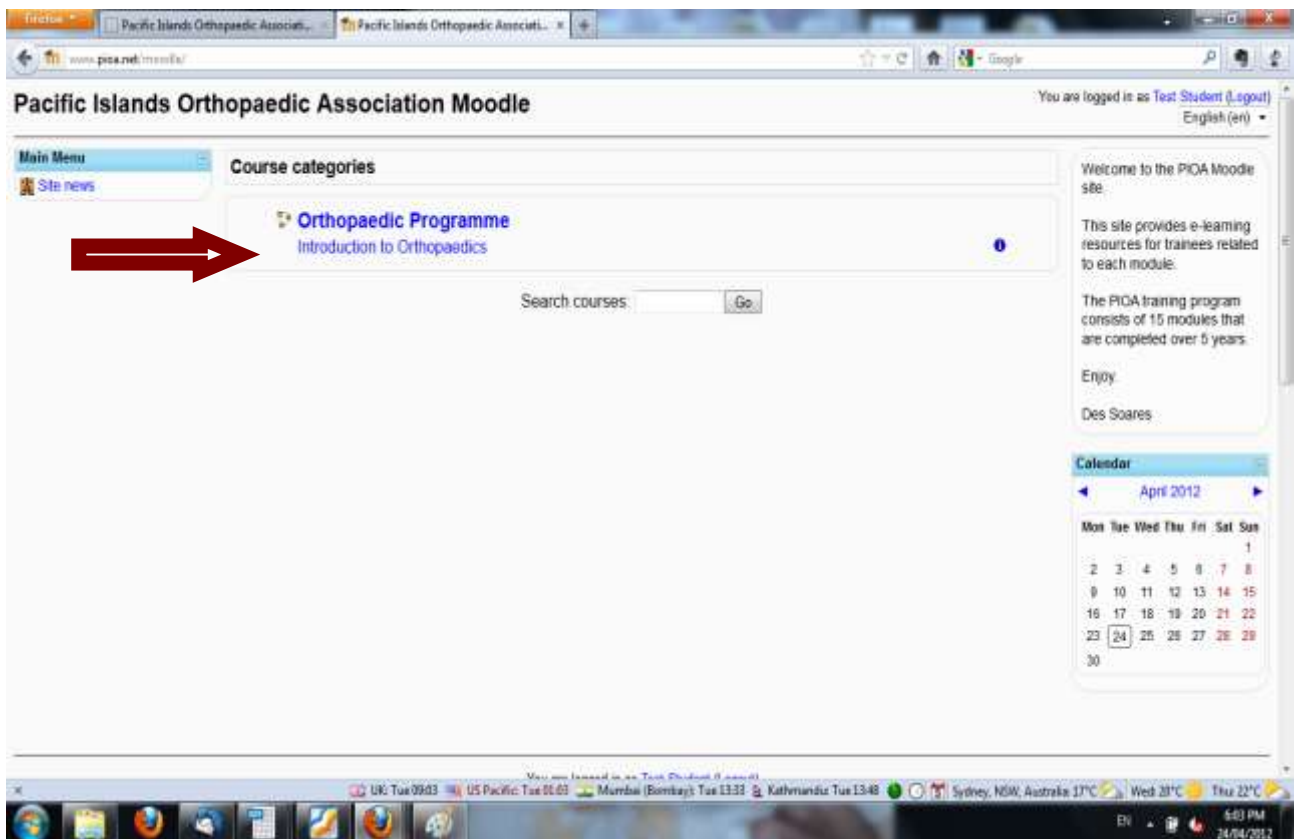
Firefox | Pacific Islands Orthopaedic Associati... | Pacific Islands Orthopaedic Associati... × | +

www.pioa.net/moodle/

Google

Pacific Islands Orthopaedic Association Moodle

You are logged in as Test Student (Logout)
English (en)

Main Menu
Site news

Course categories

Orthopaedic Programme
Introduction to Orthopaedics

Search courses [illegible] Go

Welcome to the PIOA Moodle site.

This site provides e-learning resources for trainees related to each module.

The PIOA training program consists of 15 modules that are completed over 5 years.

Enjoy

Des Soares

Calendar

April 2012

| Mon | Tue | Wed | Thu | Fri | Sat | Sun |
|---|---|---|---|---|---|---|
| | | | | | | 1 |
| 2 | 3 | 4 | 5 | 6 | 7 | 8 |
| 9 | 10 | 11 | 12 | 13 | 14 | 15 |
| 16 | 17 | 18 | 19 | 20 | 21 | 22 |
| 23 | 24 | 25 | 26 | 27 | 28 | 29 |
| 30 | | | | | | |

You are logged in as Test Student (Logout)

UK: Tue 09:03 US Pacific: Tue 01:03 Mumbai (Bombay): Tue 13:33 Kathmandu: Tue 13:48 Sydney, NSW, Australia: 17°C Wed: 28°C Thu: 22°C

EN 6:03 PM 24/04/2012